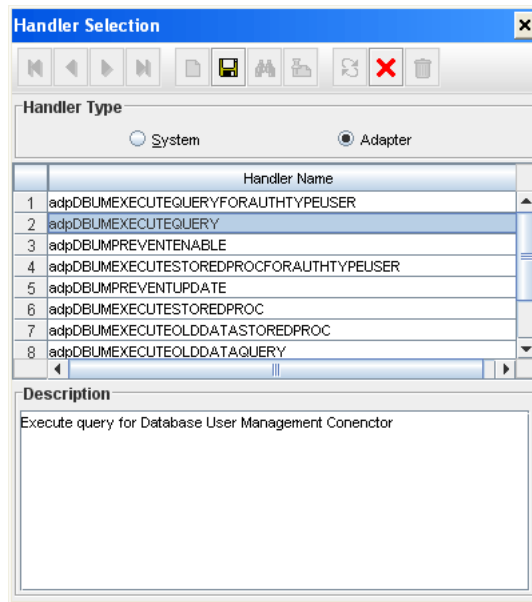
Handler Selection

Handler Type

System

Adapter

| | Handler Name |
|---|---|
| 1 | adpDBUMEXECUTEQUERYFORAUTHTYPEUSER |
| 2 | adpDBUMEXECUTEQUERY |
| 3 | adpDBUMPREVENTENABLE |
| 4 | adpDBUMEXECUTESTOREDPROCFORAUTHTYPEUSER |
| 5 | adpDBUMPREVENTUPDATE |
| 6 | adpDBUMEXECUTESTOREDPROC |
| 7 | adpDBUMEXECUTEOLDDATASTOREDPROC |
| 8 | adpDBUMEXECUTEOLDDATAQUERY |

Description

Execute query for Database User Management Conenctor